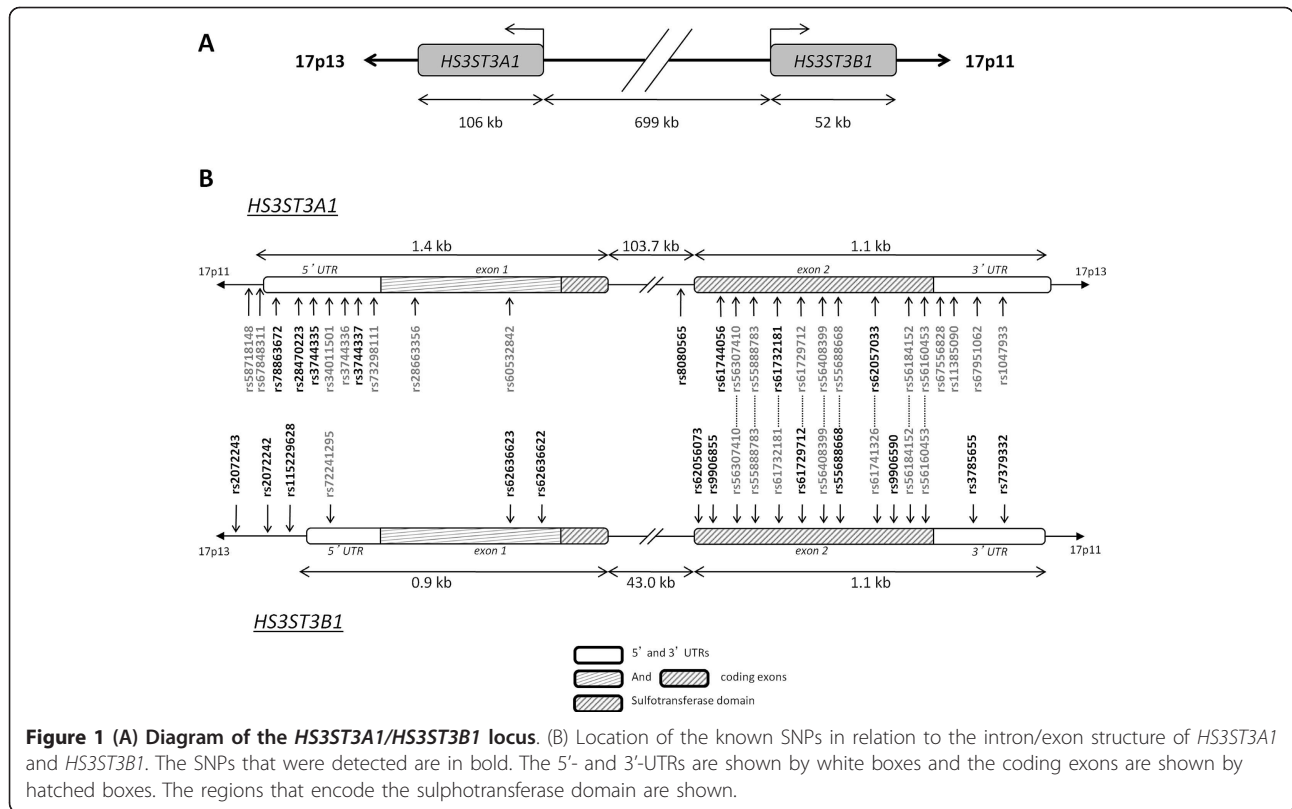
A

17p13 HS3ST3A1 HS3ST3B1 17p11

106 kb 699 kb 52 kb

B

HS3ST3A1

1.4 kb 103.7 kb 1.1 kb

17p11 5' UTR exon 1 exon 2 3' UTR 17p13

rs58718148
rs67848311
rs78863672
rs28470223
rs3744335
rs34011501
rs3744336
rs3744337
rs73298111
rs28663356
rs60532842
rs8080565
rs61744056
rs56307410
rs55888783
rs61732181
rs61729712
rs56408399
rs55688668
rs62057033
rs56184152
rs56160453
rs67556828
rs11385090
rs67951062
rs1047933

rs2072243
rs2072242
rs115229628
rs72241295
rs62636623
rs62636622
rs62056073
rs9906855
rs56307410
rs55888783
rs61732181
rs61729712
rs56408399
rs55688668
rs61741326
rs9906590
rs56184152
rs56160453
rs3785655
rs7379332

17p13 5' UTR exon 1 exon 2 3' UTR 17p11

0.9 kb 43.0 kb 1.1 kb

HS3ST3B1

5' and 3' UTRs
And coding exons
Sulfotransferase domain

**Figure 1 (A) Diagram of the *HS3ST3A1/HS3ST3B1* locus**. (B) Location of the known SNPs in relation to the intron/exon structure of *HS3ST3A1* and *HS3ST3B1*. The SNPs that were detected are in bold. The 5'- and 3'-UTRs are shown by white boxes and the coding exons are shown by hatched boxes. The regions that encode the sulphotransferase domain are shown.